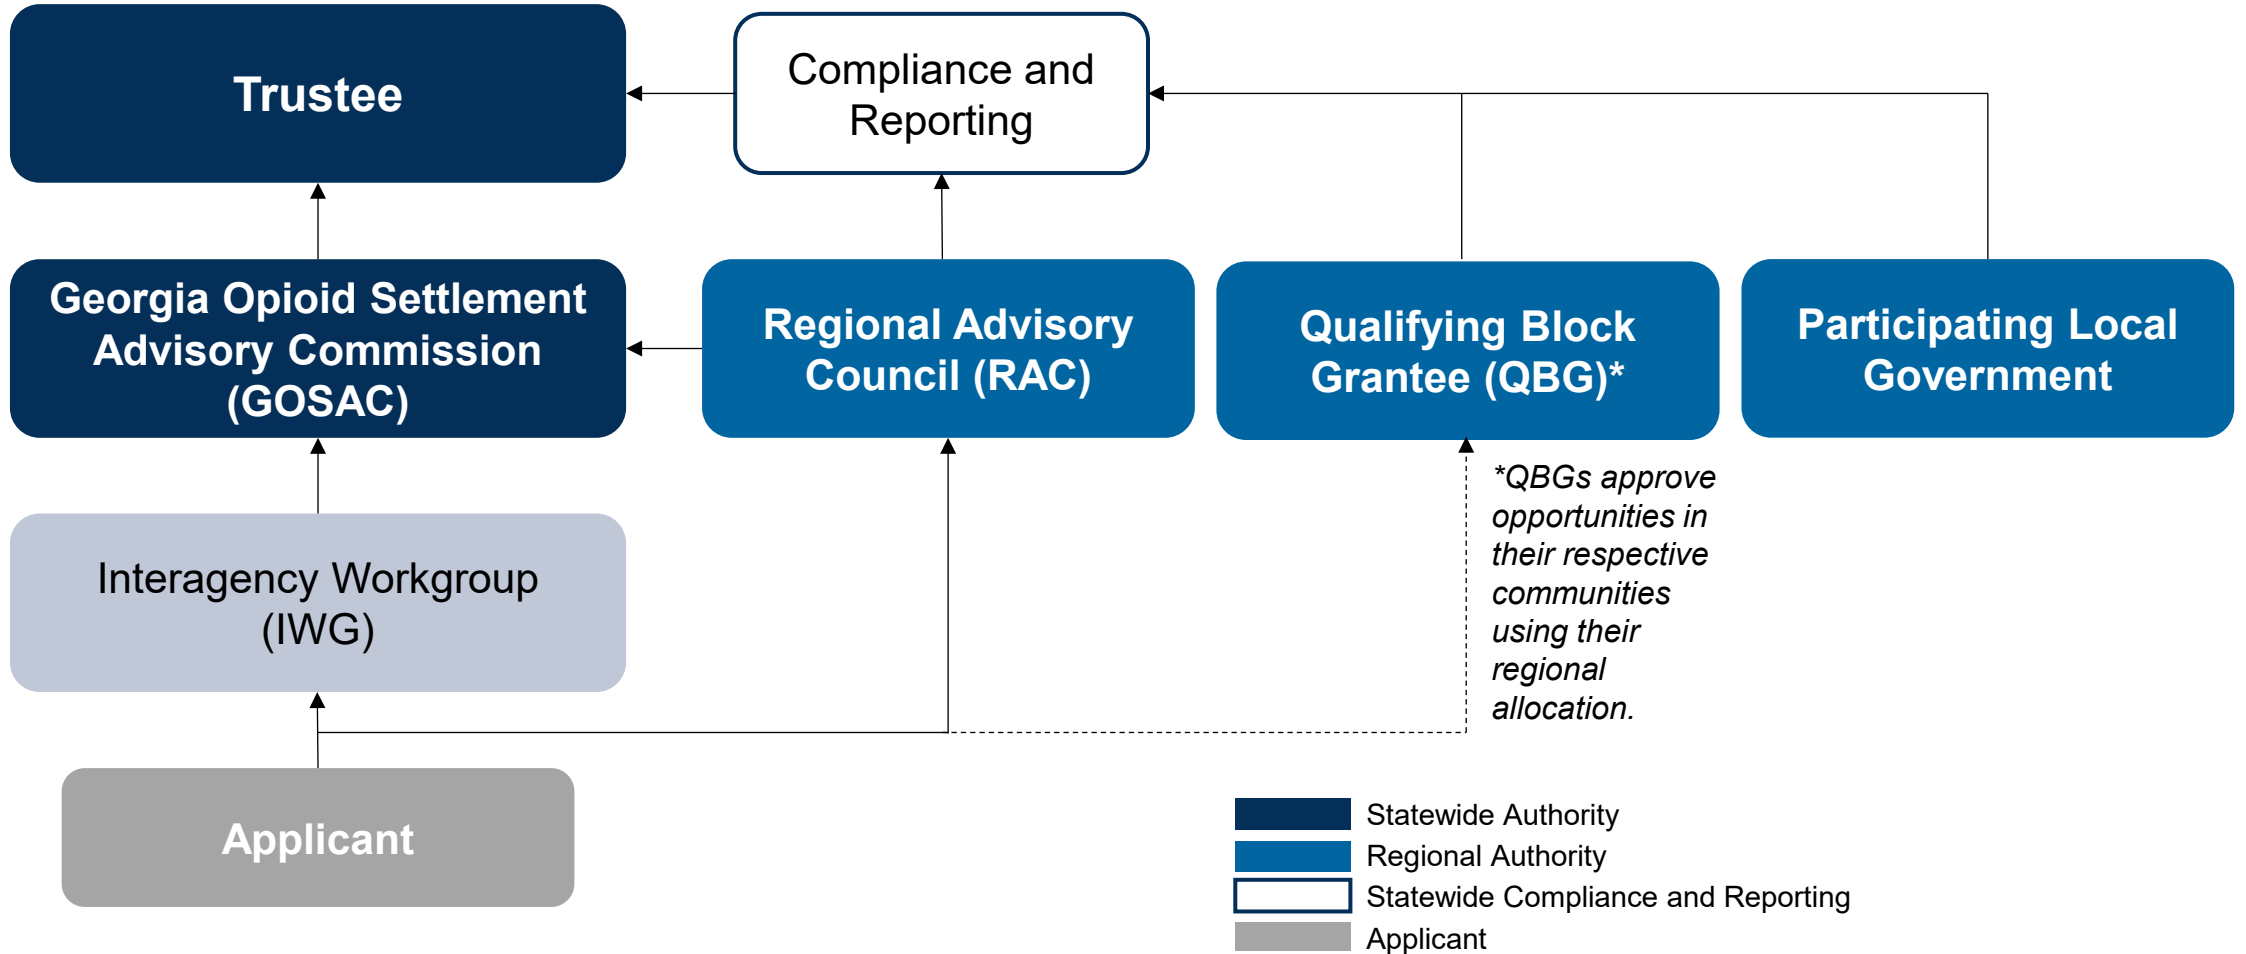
Trustee

Compliance and Reporting

Georgia Opioid Settlement Advisory Commission (GOSAC)

Regional Advisory Council (RAC)

Qualifying Block Grantee (QBG)*

Participating Local Government

Interagency Workgroup (IWG)

*QBGs approve opportunities in their respective communities using their regional allocation.

Applicant

Statewide Authority
Regional Authority
Statewide Compliance and Reporting
Applicant